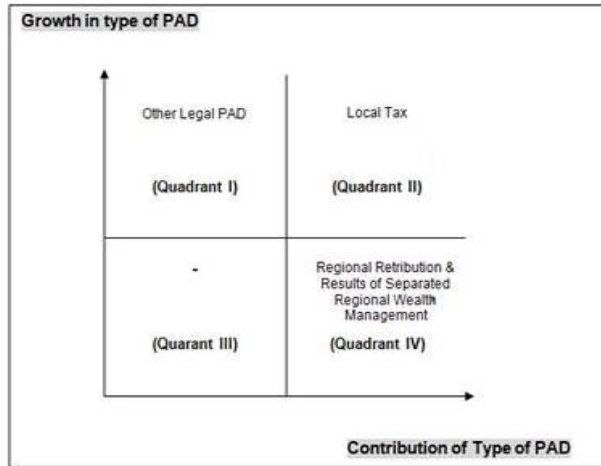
Growth in type of PAD

Other Legal PAD

(Quadrant I)

Local Tax

(Quadrant II)

-

(Quarant III)

Regional Retribution & Results of Separated Regional Wealth Management

(Quadrant IV)

Contribution of Type of PAD